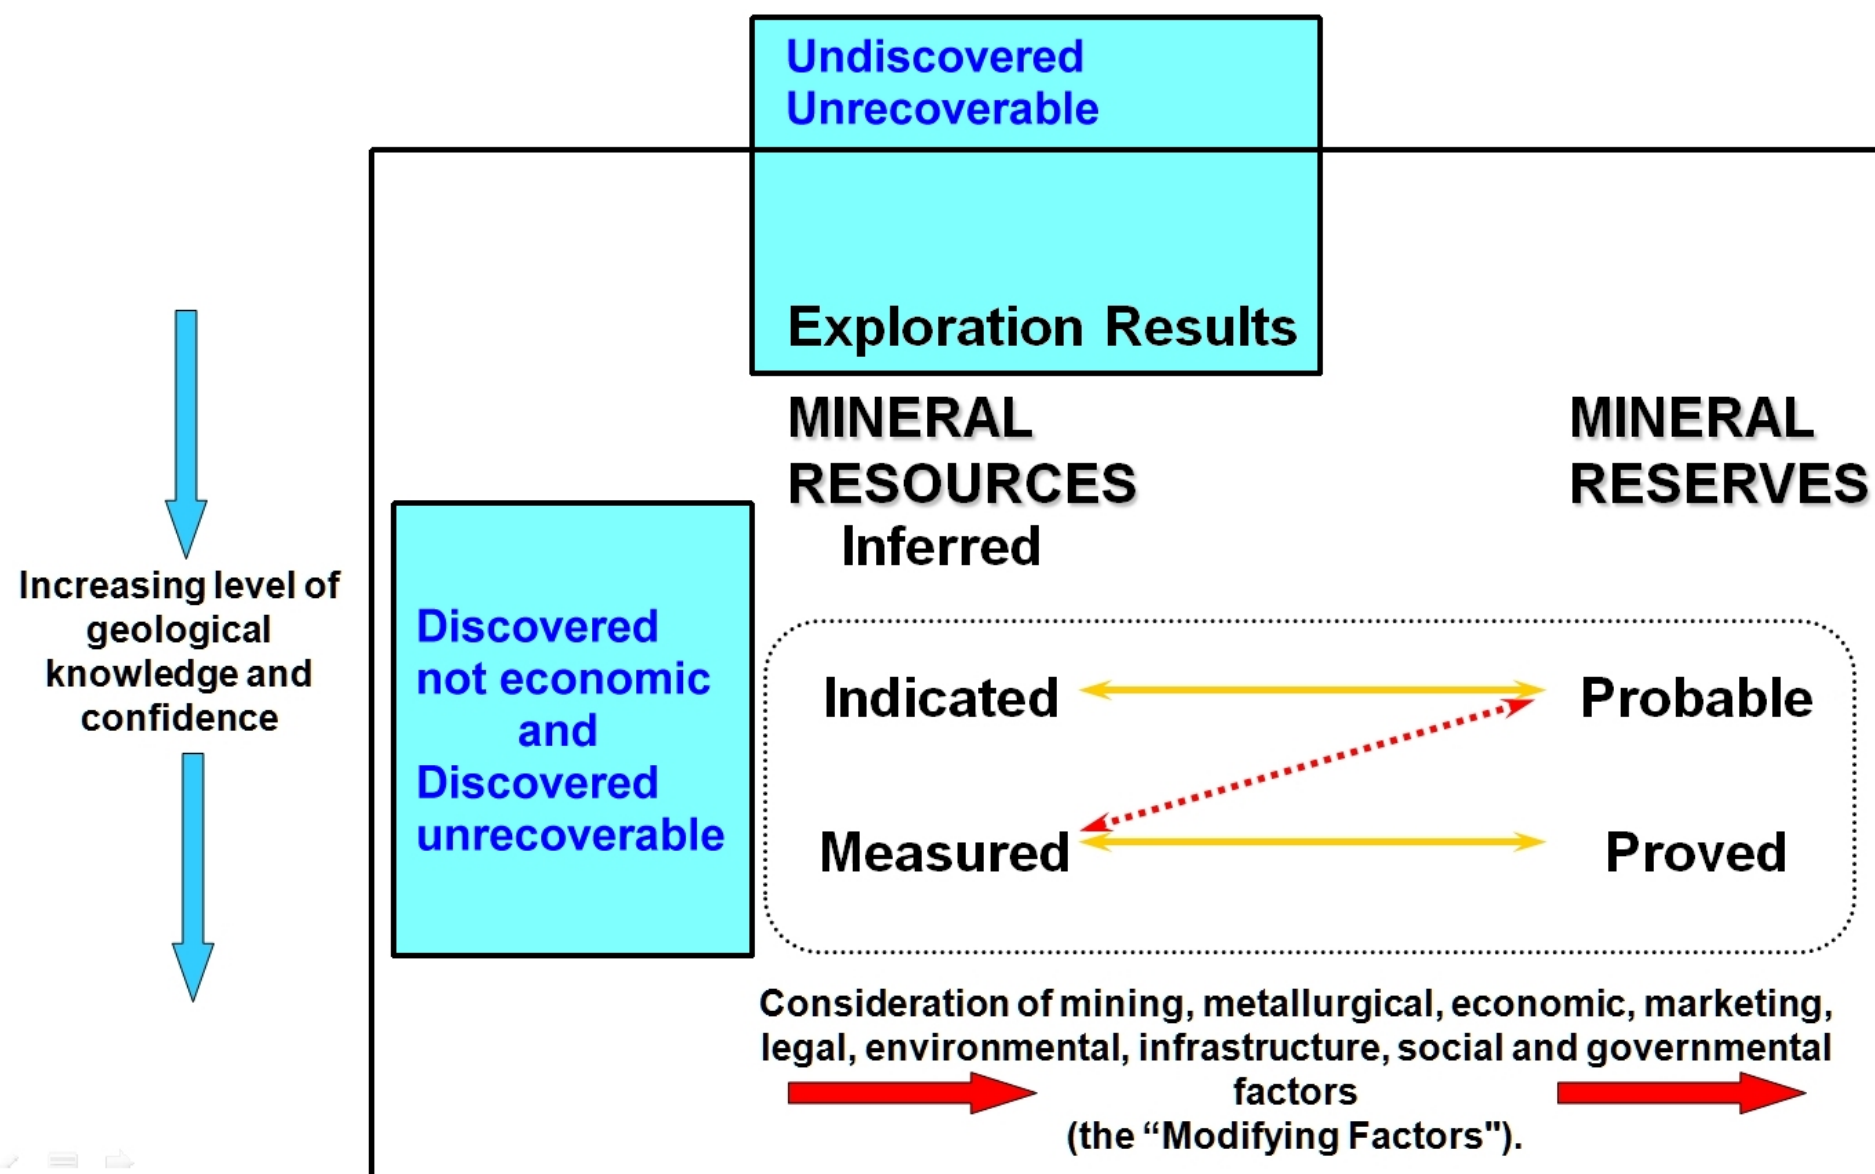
Undiscovered
Unrecoverable

Exploration Results

Increasing level of geological knowledge and confidence

Discovered not economic and Discovered unrecoverable

MINERAL RESOURCES
Inferred

MINERAL RESERVES

Indicated

Probable

Measured

Proved

Consideration of mining, metallurgical, economic, marketing, legal, environmental, infrastructure, social and governmental factors
(the “Modifying Factors").